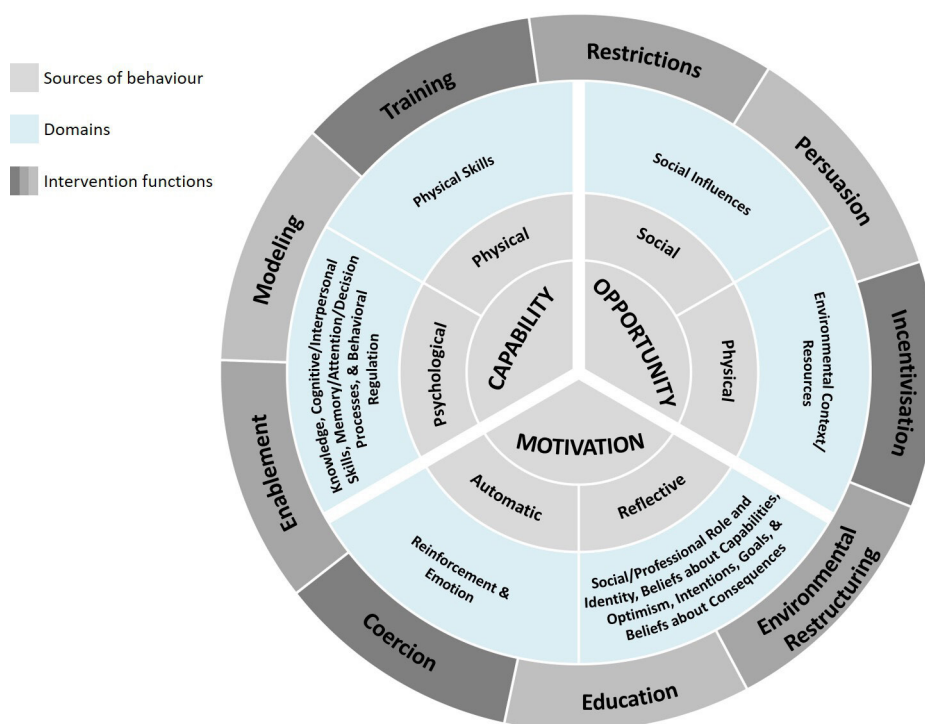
Sources of behaviour

Domains

Intervention functions

Restrictions

Persuasion

Incentivisation

Environmental Restructuring

Education

Coercion

Enablement

Modeling

Training

Physical Skills

Social Influences

Environmental Context/ Resources

Social/Professional Role and Identity, Beliefs about Capabilities, Optimism, Intentions, Goals, & Beliefs about Consequences

Reinforcement & Emotion

Knowledge, Cognitive/Interpersonal Skills, Memory/Attention/Decision Processes, & Behavioral Regulation

Physical

Social

Physical

Reflective

Automatic

Psychological

CAPABILITY

OPPORTUNITY

MOTIVATION